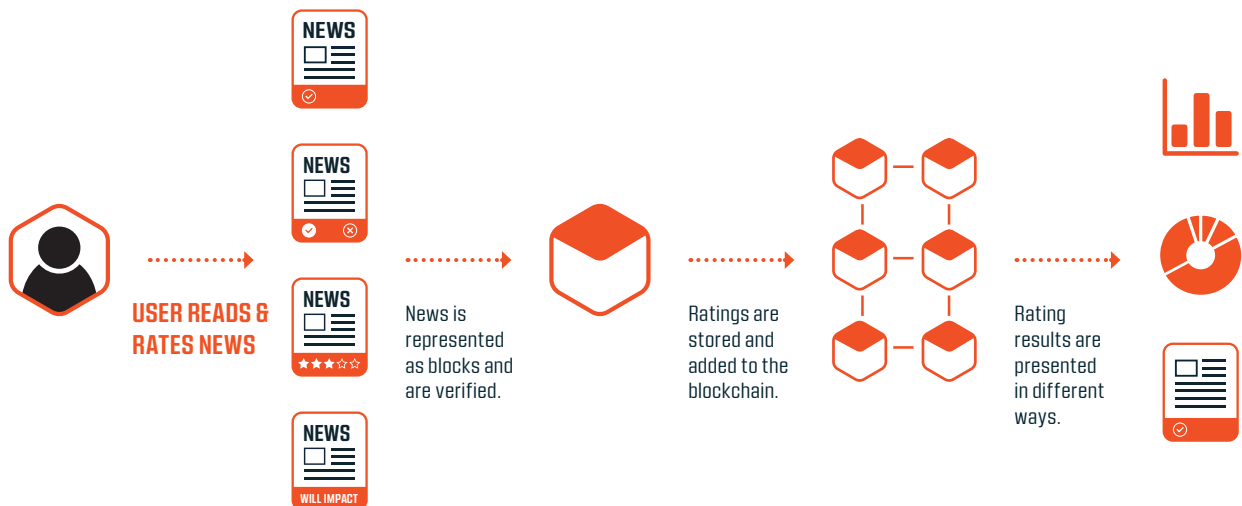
NEWS

NEWS

NEWS

NEWS

WILL IMPACT

USER READS & RATES NEWS

News is represented as blocks and are verified.

Ratings are stored and added to the blockchain.

Rating results are presented in different ways.